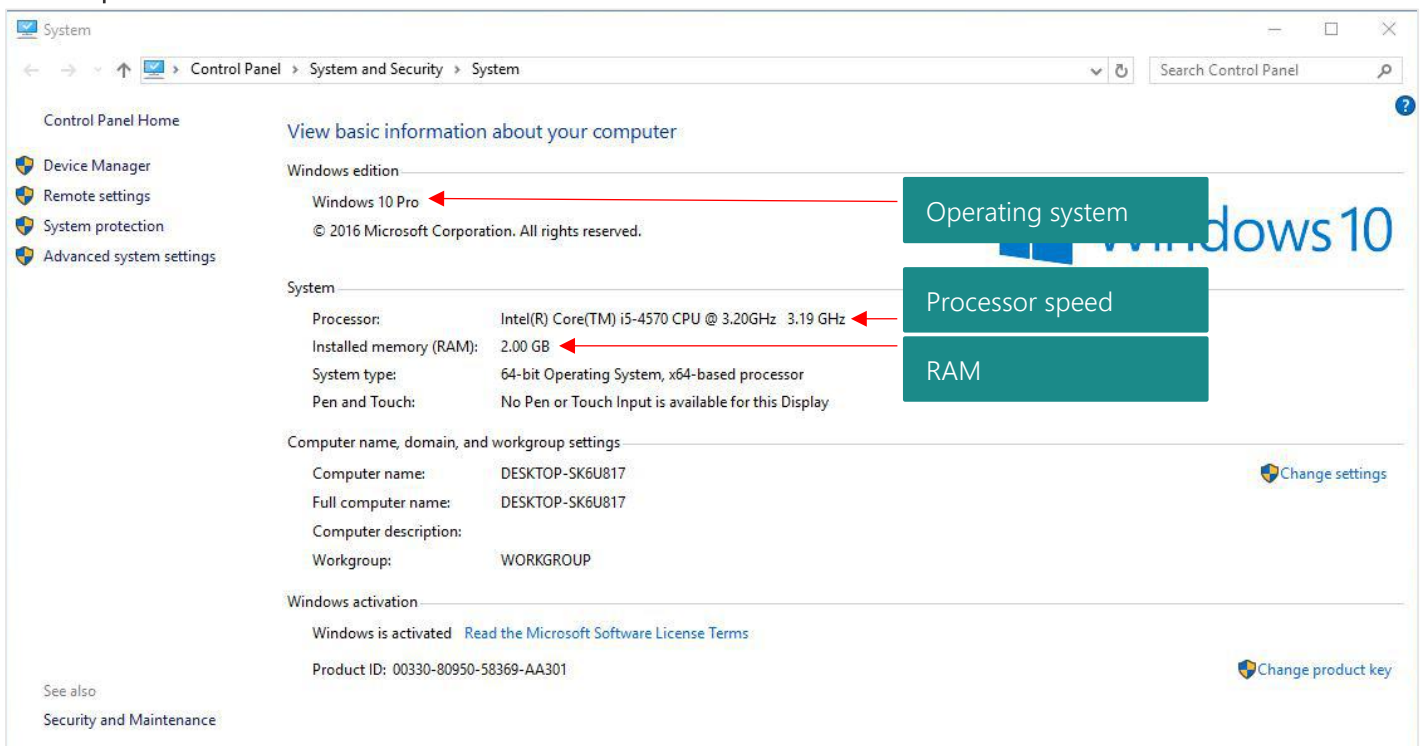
System

Control Panel › System and Security › System

Search Control Panel

Control Panel Home

Device Manager
Remote settings
System protection
Advanced system settings

View basic information about your computer

Windows edition

Windows 10 Pro

© 2016 Microsoft Corporation. All rights reserved.

Operating system

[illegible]dows 10

System

Processor: Intel(R) Core(TM) i5-4570 CPU @ 3.20GHz 3.19 GHz

Processor speed

Installed memory (RAM): 2.00 GB

RAM

System type: 64-bit Operating System, x64-based processor

Pen and Touch: No Pen or Touch Input is available for this Display

Computer name, domain, and workgroup settings

Computer name: DESKTOP-SK6U817

Change settings

Full computer name: DESKTOP-SK6U817

Computer description:

Workgroup: WORKGROUP

Windows activation

Windows is activated Read the Microsoft Software License Terms

Product ID: 00330-80950-58369-AA301

Change product key

See also

Security and Maintenance